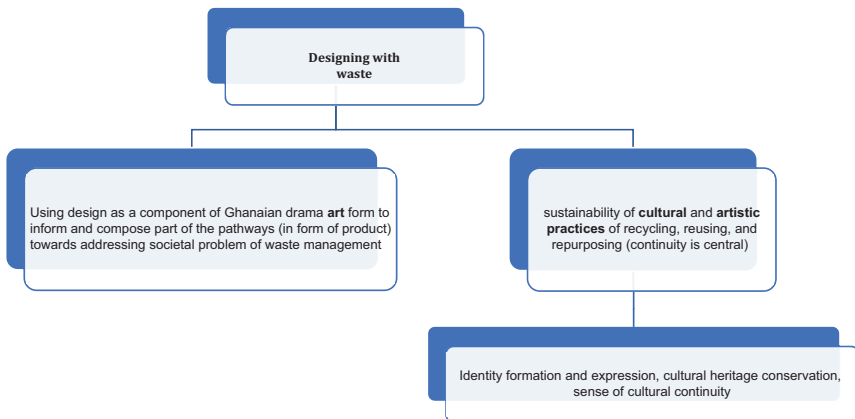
Designing with waste

Using design as a component of Ghanaian drama **art** form to inform and compose part of the pathways (in form of product) towards addressing societal problem of waste management

sustainability of **cultural** and **artistic practices** of recycling, reusing, and repurposing (continuity is central)

Identity formation and expression, cultural heritage conservation, sense of cultural continuity